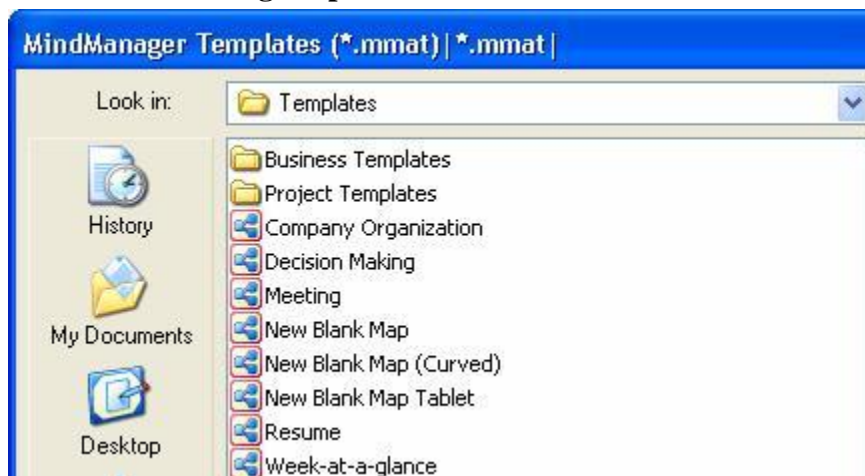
MindManager Templates (*.mmat)|*.mmat|

Look in: Templates

History

My Documents

Desktop

Business Templates
Project Templates
Company Organization
Decision Making
Meeting
New Blank Map
New Blank Map (Curved)
New Blank Map Tablet
Resume
Week-at-a-glance